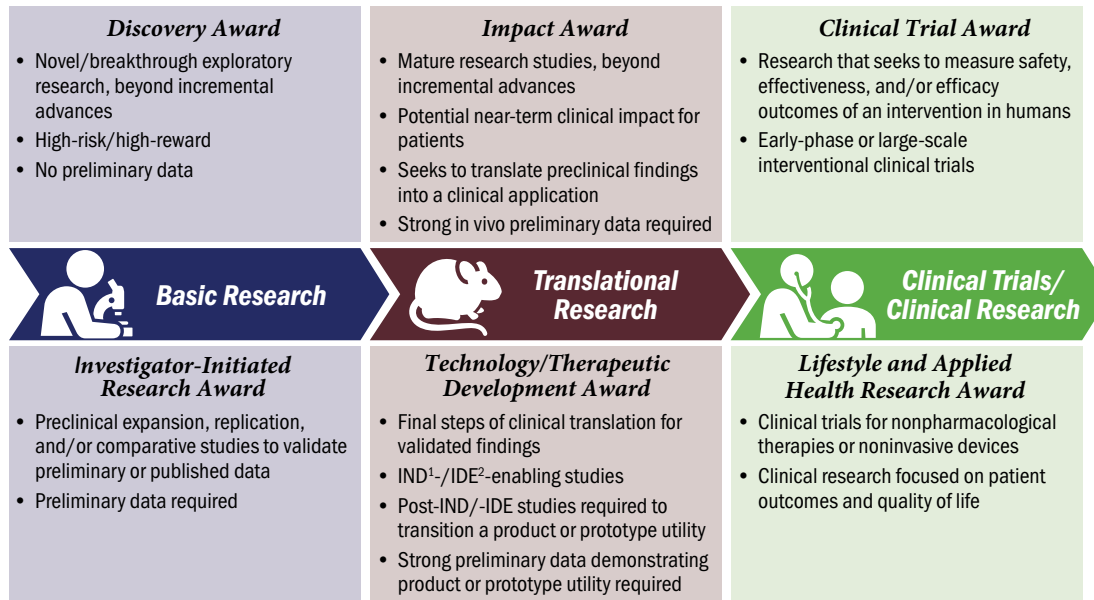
Discovery Award

- Novel/breakthrough exploratory research, beyond incremental advances
- High-risk/high-reward
- No preliminary data

Impact Award

- Mature research studies, beyond incremental advances
- Potential near-term clinical impact for patients
- Seeks to translate preclinical findings into a clinical application
- Strong in vivo preliminary data required

Clinical Trial Award

- Research that seeks to measure safety, effectiveness, and/or efficacy outcomes of an intervention in humans
- Early-phase or large-scale interventional clinical trials

Basic Research

Translational Research

Clinical Trials/ Clinical Research

Investigator-Initiated Research Award

- Preclinical expansion, replication, and/or comparative studies to validate preliminary or published data
- Preliminary data required

Technology/Therapeutic Development Award

- Final steps of clinical translation for validated findings
- IND$^1$-/IDE$^2$-enabling studies
- Post-IND/-IDE studies required to transition a product or prototype utility
- Strong preliminary data demonstrating product or prototype utility required

Lifestyle and Applied Health Research Award

- Clinical trials for nonpharmacological therapies or noninvasive devices
- Clinical research focused on patient outcomes and quality of life